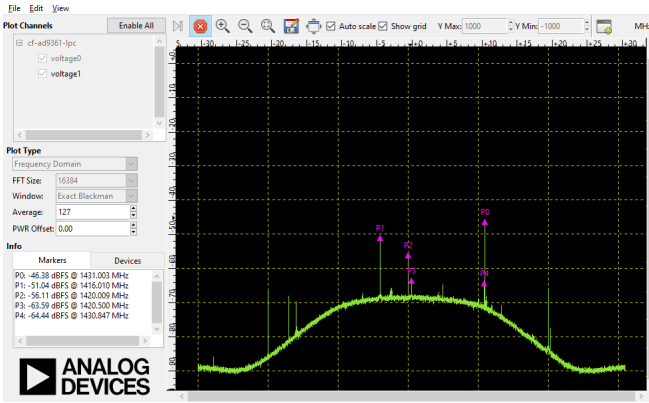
File Edit View

Plot Channels
Enable All

Auto scale
Show grid
Y Max: 1000
Y Min: -1000
MH:

cf-ad9361-lpc
voltage0
voltage1

Plot Type
Frequency Domain
FFT Size: 16384
Window: Exact Blackman
Average: 127
PWR Offset: 0.00

Info
Markers
Devices
P0: -46.38 dBFS @ 1431.003 MHz
P1: -51.04 dBFS @ 1416.010 MHz
P2: -56.11 dBFS @ 1420.009 MHz
P3: -63.59 dBFS @ 1420.500 MHz
P4: -64.44 dBFS @ 1430.847 MHz

ANALOG DEVICES

-30
-25
-20
-15
-10
-5
+0
+5
+10
+15
+20
+25
+30

-10
-20
-30
-40
-50
-60
-70
-80

P0
P1
P2
P3
P4